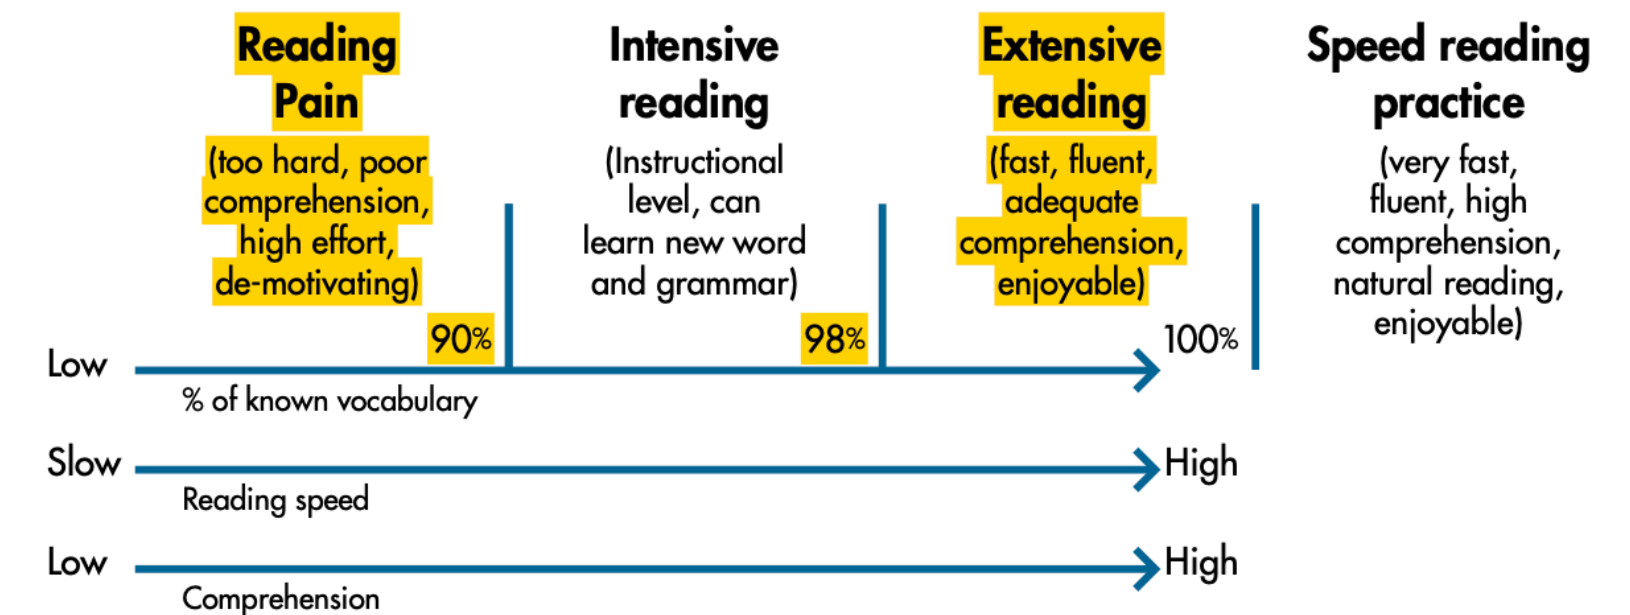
Reading Pain
(too hard, poor comprehension, high effort, de-motivating)

Intensive reading
(Instructional level, can learn new word and grammar)

Extensive reading
(fast, fluent, adequate comprehension, enjoyable)

Speed reading practice
(very fast, fluent, high comprehension, natural reading, enjoyable)

90%

98%

100%

Low
% of known vocabulary

Slow
Reading speed
High

Low
Comprehension
High